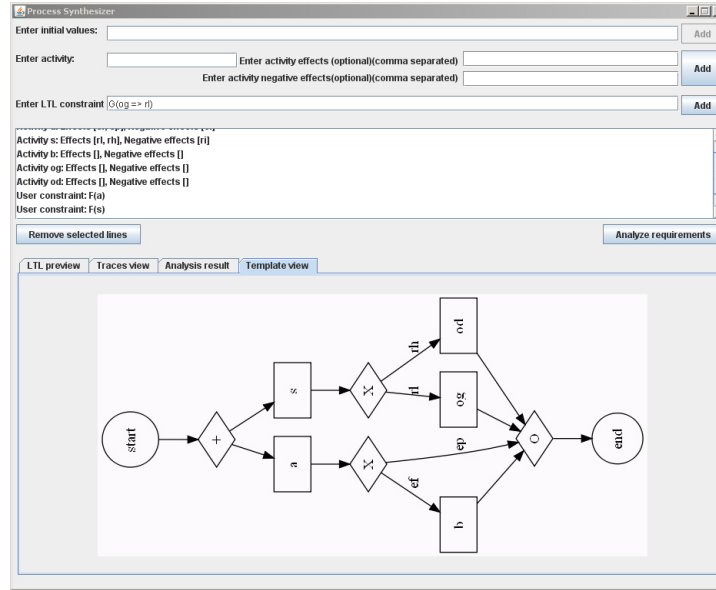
Process Synthesizer

Enter initial values:

Add

Enter activity:

Enter activity effects (optional)(comma separated)

Enter activity negative effects(optional)(comma separated)

Add

Enter LTL constraint G(og => rl)

Add

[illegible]
Activity s: Effects [rl, rh], Negative effects [ri]
Activity b: Effects [], Negative effects []
Activity og: Effects [], Negative effects []
Activity od: Effects [], Negative effects []
User constraint: F(a)
User constraint: F(s)

Remove selected lines

Analyze requirements

LTL preview | Traces view | Analysis result | Template view

start
+
s
a
X
X
rh
rl
ep
ef
od
og
b
O
end